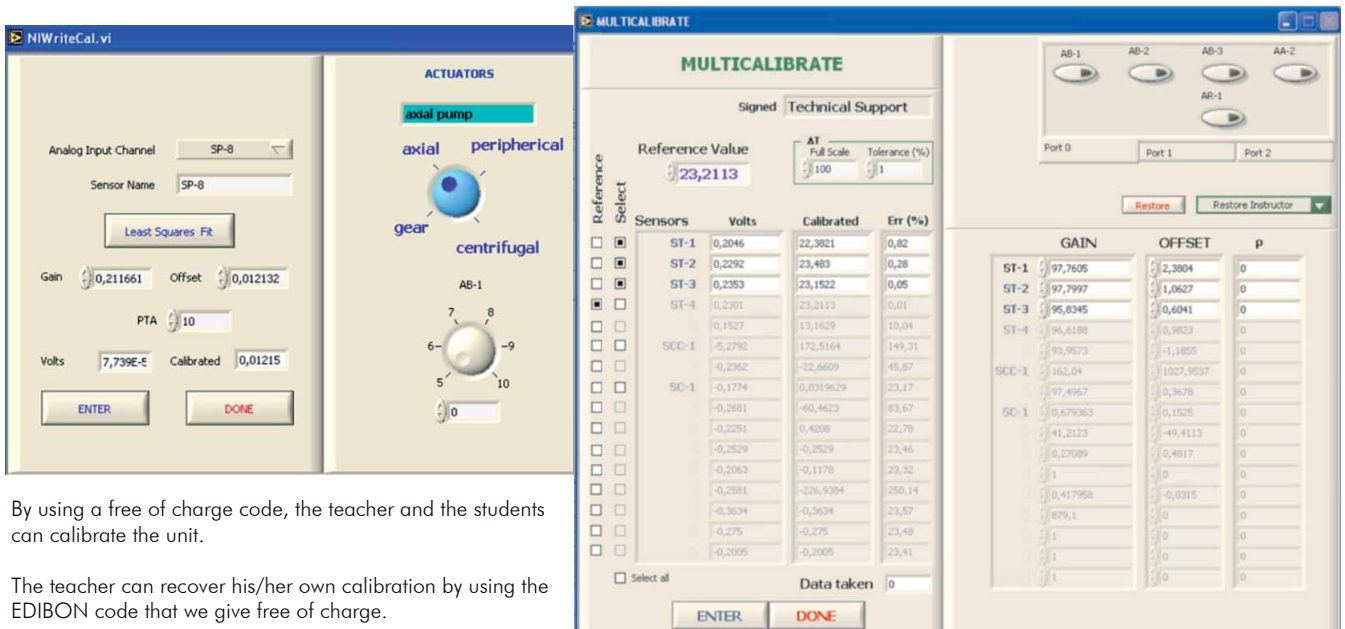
NIWriteCal.vi

Analog Input Channel SP-8

Sensor Name SP-8

Least Squares Fit

Gain 0,211661 Offset 0,012132

PTA 10

Volts 7,739E-5 Calibrated 0,01215

ENTER DONE

ACTUATORS

axial pump

axial peripherical

gear centrifugal

AB-1

5 6 7 8 9 10

0

By using a free of charge code, the teacher and the students can calibrate the unit.

The teacher can recover his/her own calibration by using the EDIBON code that we give free of charge.

MULTICALIBRATE

MULTICALIBRATE

Signed Technical Support

Reference Value 23,2113

ΔT Full Scale 100 Tolerance (%) 1

| Reference | Select | Sensors | Volts | Calibrated | Err (%) |
|---|---|---|---|---|---|
| ☐ | ■ | ST-1 | 0,2046 | 22,3821 | 0,82 |
| ☐ | ■ | ST-2 | 0,2292 | 23,483 | 0,28 |
| ☐ | ■ | ST-3 | 0,2353 | 23,1522 | 0,05 |
| ■ | ☐ | ST-4 | 0,2301 | 23,2113 | 0,01 |
| ☐ | ☐ | | 0,1527 | 13,1629 | 10,04 |
| ☐ | ☐ | SCC-1 | -5,2792 | 172,5164 | 149,31 |
| ☐ | ☐ | | -0,2362 | -22,6609 | 45,87 |
| ☐ | ☐ | SC-1 | -0,1774 | 0,0319629 | 23,17 |
| ☐ | ☐ | | -0,2681 | -60,4623 | 83,67 |
| ☐ | ☐ | | -0,2251 | 0,4208 | 22,78 |
| ☐ | ☐ | | -0,2529 | -0,2529 | 23,46 |
| ☐ | ☐ | | -0,2063 | -0,1178 | 23,32 |
| ☐ | ☐ | | -0,2581 | -226,9384 | 250,14 |
| ☐ | ☐ | | -0,3634 | -0,3634 | 23,57 |
| ☐ | ☐ | | -0,275 | -0,275 | 23,48 |
| ☐ | ☐ | | -0,2005 | -0,2005 | 23,41 |

☐ Select all Data taken 0

ENTER DONE

AB-1 AB-2 AB-3 AA-2

AR-1

Port 0 Port 1 Port 2

Restore Restore Instructor

| | GAIN | OFFSET | p |
|---|---|---|---|
| ST-1 | 97,7605 | 2,3804 | 0 |
| ST-2 | 97,7997 | 1,0627 | 0 |
| ST-3 | 95,8345 | 0,6041 | 0 |
| ST-4 | 96,6188 | 0,9823 | 0 |
| | 93,9573 | -1,1855 | 0 |
| SCC-1 | 162,04 | 1027,9537 | 0 |
| | 97,4967 | 0,3678 | 0 |
| SC-1 | 0,679363 | 0,1525 | 0 |
| | 41,2123 | -49,4113 | 0 |
| | 0,27089 | 0,4817 | 0 |
| | 1 | 0 | 0 |
| | 0,417958 | -0,0315 | 0 |
| | 879,1 | 0 | 0 |
| | 1 | 0 | 0 |
| | 1 | 0 | 0 |
| | 1 | 0 | 0 |